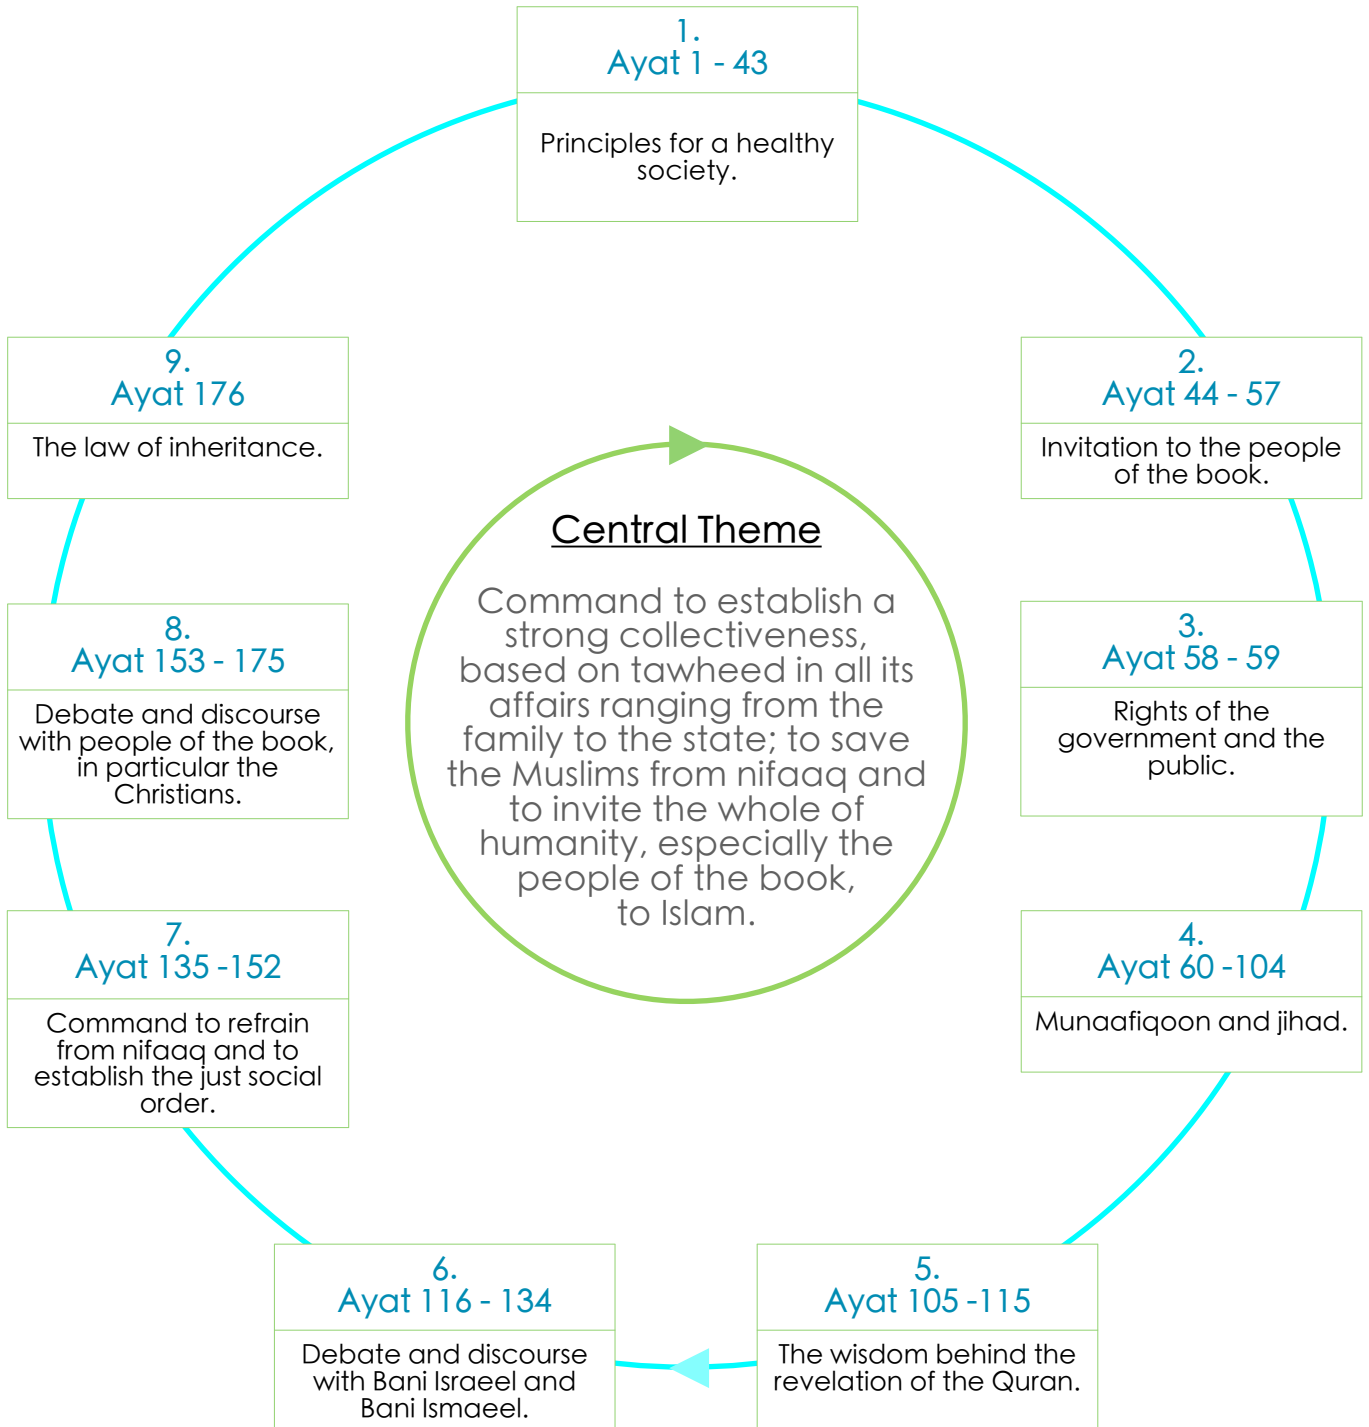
1.
Ayat 1 - 43

Principles for a healthy society.

2.
Ayat 44 - 57

Invitation to the people of the book.

3.
Ayat 58 - 59

Rights of the government and the public.

4.
Ayat 60 -104

Munaafiqoon and jihad.

5.
Ayat 105 -115

The wisdom behind the revelation of the Quran.

6.
Ayat 116 - 134

Debate and discourse with Bani Israeel and Bani Ismaeel.

7.
Ayat 135 -152

Command to refrain from nifaaq and to establish the just social order.

8.
Ayat 153 - 175

Debate and discourse with people of the book, in particular the Christians.

9.
Ayat 176

The law of inheritance.

Central Theme

Command to establish a strong collectiveness, based on tawheed in all its affairs ranging from the family to the state; to save the Muslims from nifaaq and to invite the whole of humanity, especially the people of the book, to Islam.